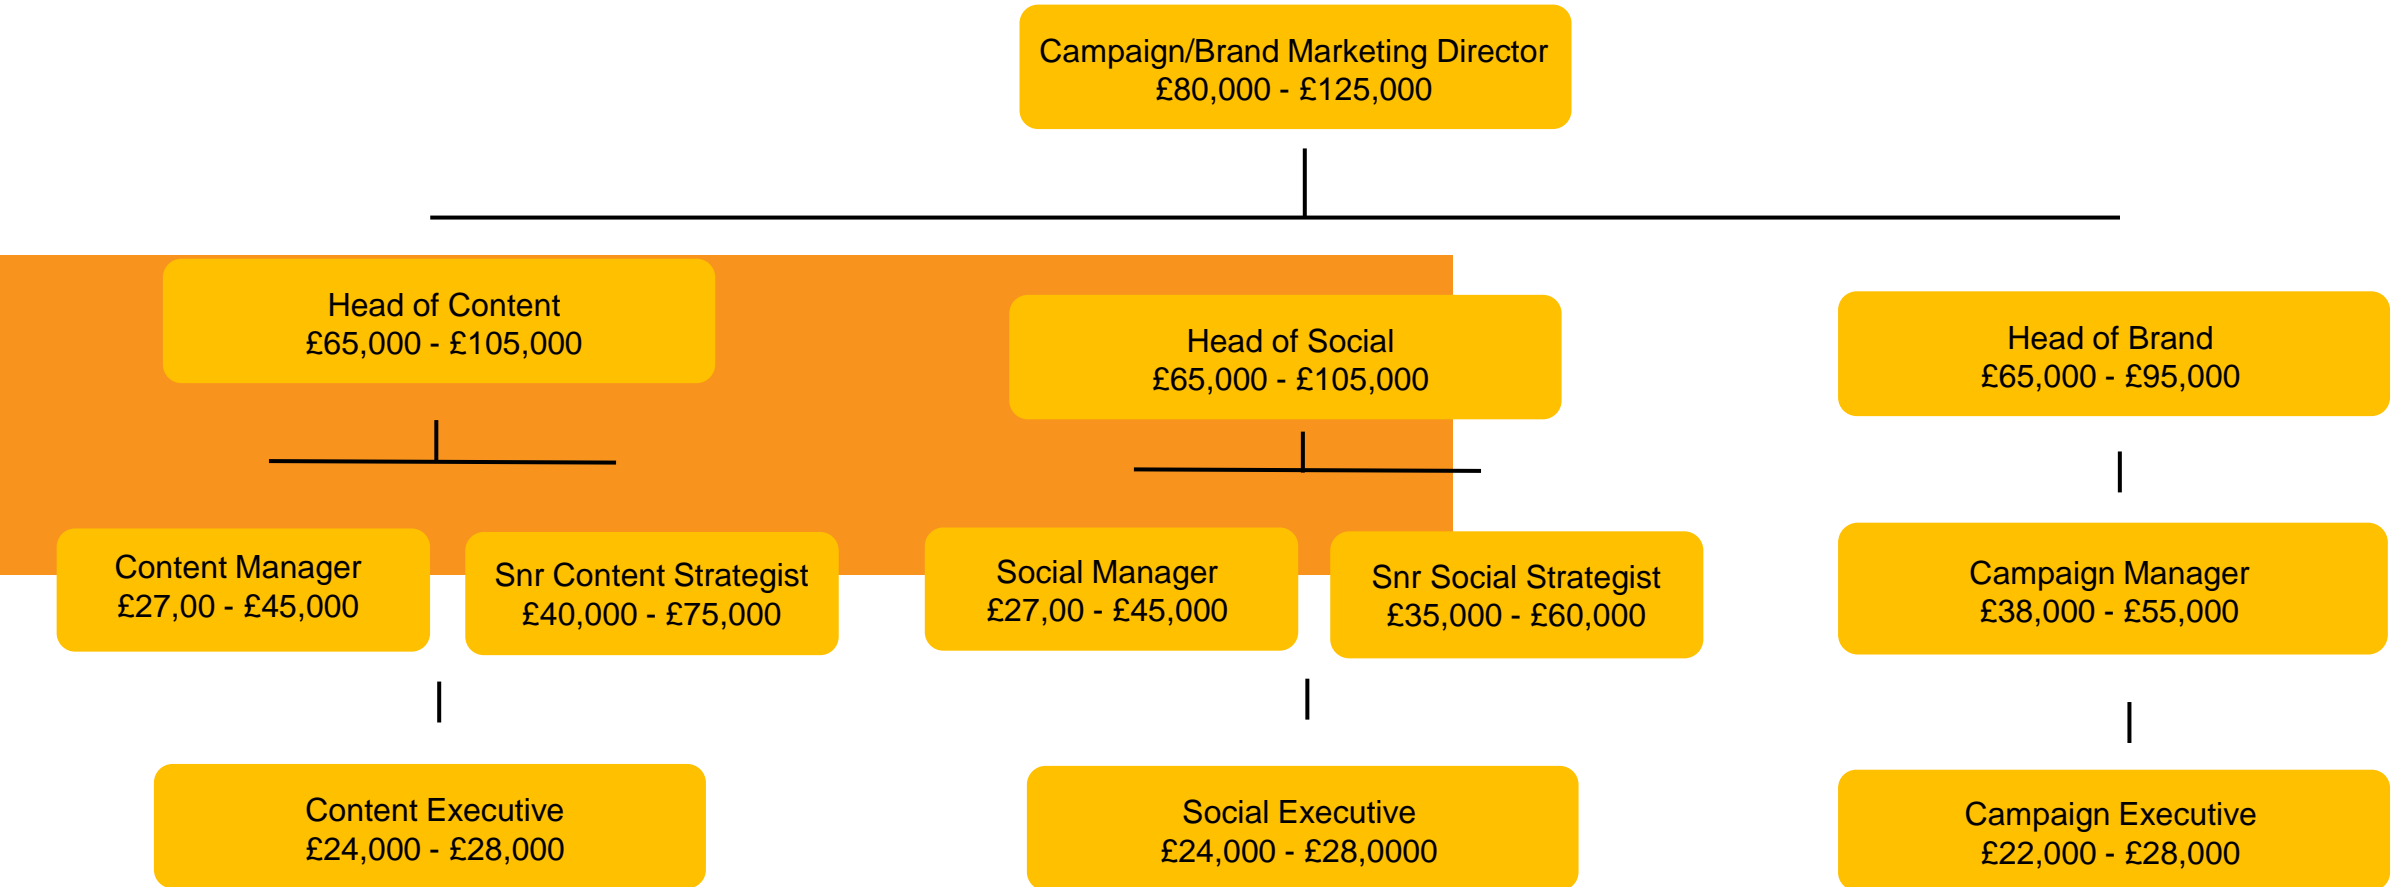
Campaign/Brand Marketing Director
£80,000 - £125,000

Head of Content
£65,000 - £105,000

Head of Social
£65,000 - £105,000

Head of Brand
£65,000 - £95,000

Content Manager
£27,00 - £45,000

Snr Content Strategist
£40,000 - £75,000

Social Manager
£27,00 - £45,000

Snr Social Strategist
£35,000 - £60,000

Campaign Manager
£38,000 - £55,000

Content Executive
£24,000 - £28,000

Social Executive
£24,000 - £28,0000

Campaign Executive
£22,000 - £28,000